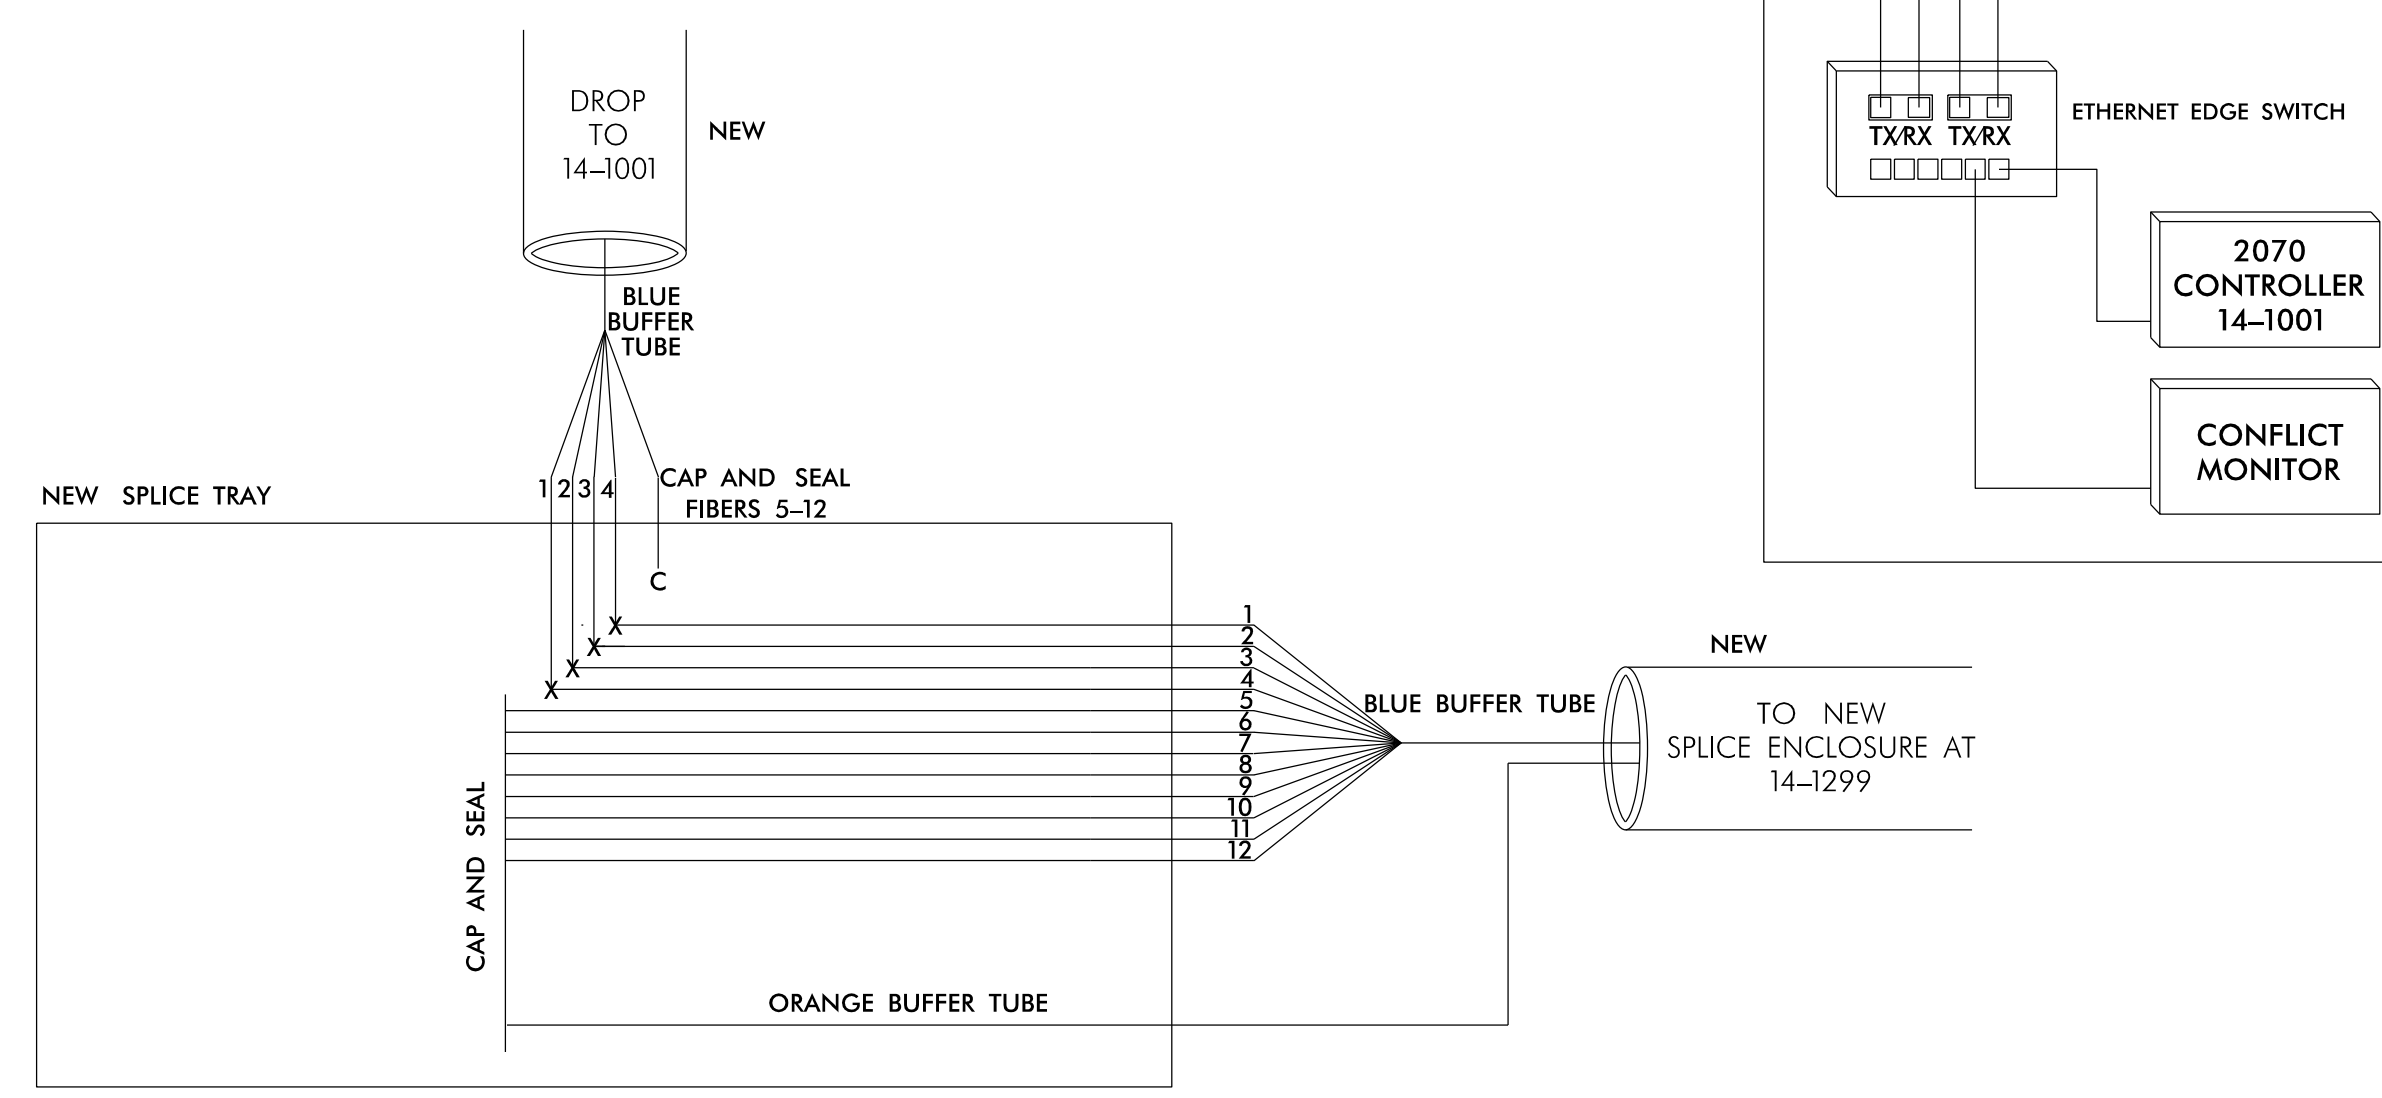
DROP TO 14–1001

NEW

ETHERNET EDGE SWITCH

TX/RX TX/RX

2070 CONTROLLER 14–1001

BLUE BUFFER TUBE

CONFLICT MONITOR

CAP AND SEAL FIBERS 5–12

NEW SPLICE TRAY

1 2 3 4

C

X X X X

1
2
3
4
5
6
7
8
9
10
11
12

NEW

BLUE BUFFER TUBE

TO NEW SPLICE ENCLOSURE AT 14–1299

CAP AND SEAL

ORANGE BUFFER TUBE